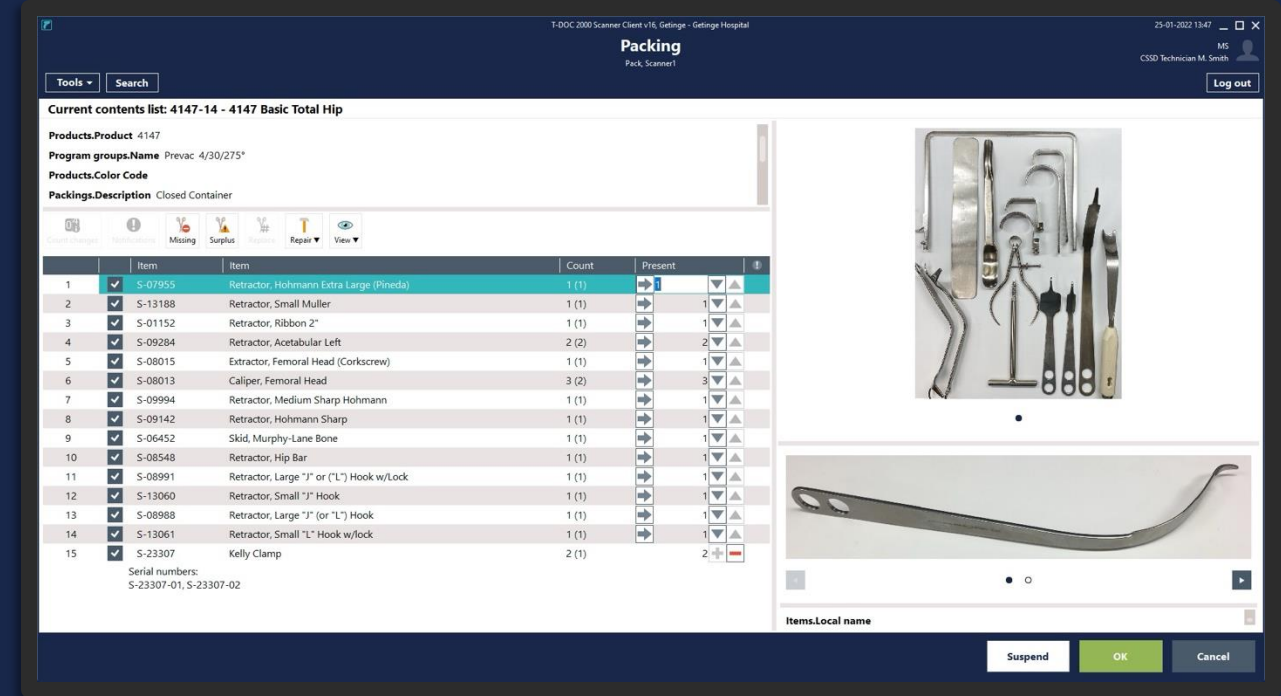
T-DOC 2000 Scanner Client v16, Getinge - Getinge Hospital

Packing

Pack, Scanner1

25-01-2022 13:47

MS
CSSD Technician M. Smith

Tools ▾ Search

Log out

Current contents list: 4147-14 - 4147 Basic Total Hip

Products.Product 4147

Program groups.Name Prevac 4/30/275°

Products.Color Code

Packings.Description Closed Container

Count changes Notifications Missing Surplus Replace Repair ▾ View ▾

| | | Item | Item | Count | Present |
|---|---|---|---|---|---|
| 1 | ✓ | S-07955 | Retractor, Hohmann Extra Large (Pineda) | 1 (1) | 1 |
| 2 | ✓ | S-13188 | Retractor, Small Muller | 1 (1) | 1 |
| 3 | ✓ | S-01152 | Retractor, Ribbon 2" | 1 (1) | 1 |
| 4 | ✓ | S-09284 | Retractor, Acetabular Left | 2 (2) | 2 |
| 5 | ✓ | S-08015 | Extractor, Femoral Head (Corkscrew) | 1 (1) | 1 |
| 6 | ✓ | S-08013 | Caliper, Femoral Head | 3 (2) | 3 |
| 7 | ✓ | S-09994 | Retractor, Medium Sharp Hohmann | 1 (1) | 1 |
| 8 | ✓ | S-09142 | Retractor, Hohmann Sharp | 1 (1) | 1 |
| 9 | ✓ | S-06452 | Skid, Murphy-Lane Bone | 1 (1) | 1 |
| 10 | ✓ | S-08548 | Retractor, Hip Bar | 1 (1) | 1 |
| 11 | ✓ | S-08991 | Retractor, Large "J" or ("L") Hook w/Lock | 1 (1) | 1 |
| 12 | ✓ | S-13060 | Retractor, Small "J" Hook | 1 (1) | 1 |
| 13 | ✓ | S-08988 | Retractor, Large "J" (or "L") Hook | 1 (1) | 1 |
| 14 | ✓ | S-13061 | Retractor, Small "L" Hook w/lock | 1 (1) | 1 |
| 15 | ✓ | S-23307 | Kelly Clamp | 2 (1) | 2 |

Serial numbers:
S-23307-01, S-23307-02

Items.Local name

Suspend OK Cancel